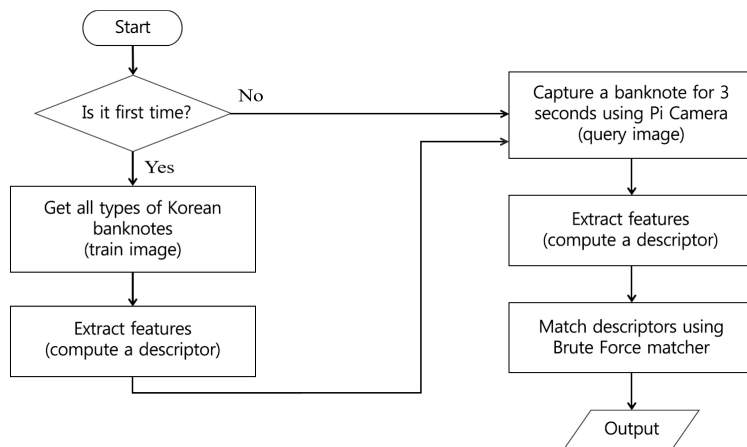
Start

Is it first time?

No

Yes

Get all types of Korean banknotes (train image)

Extract features (compute a descriptor)

Capture a banknote for 3 seconds using Pi Camera (query image)

Extract features (compute a descriptor)

Match descriptors using Brute Force matcher

Output